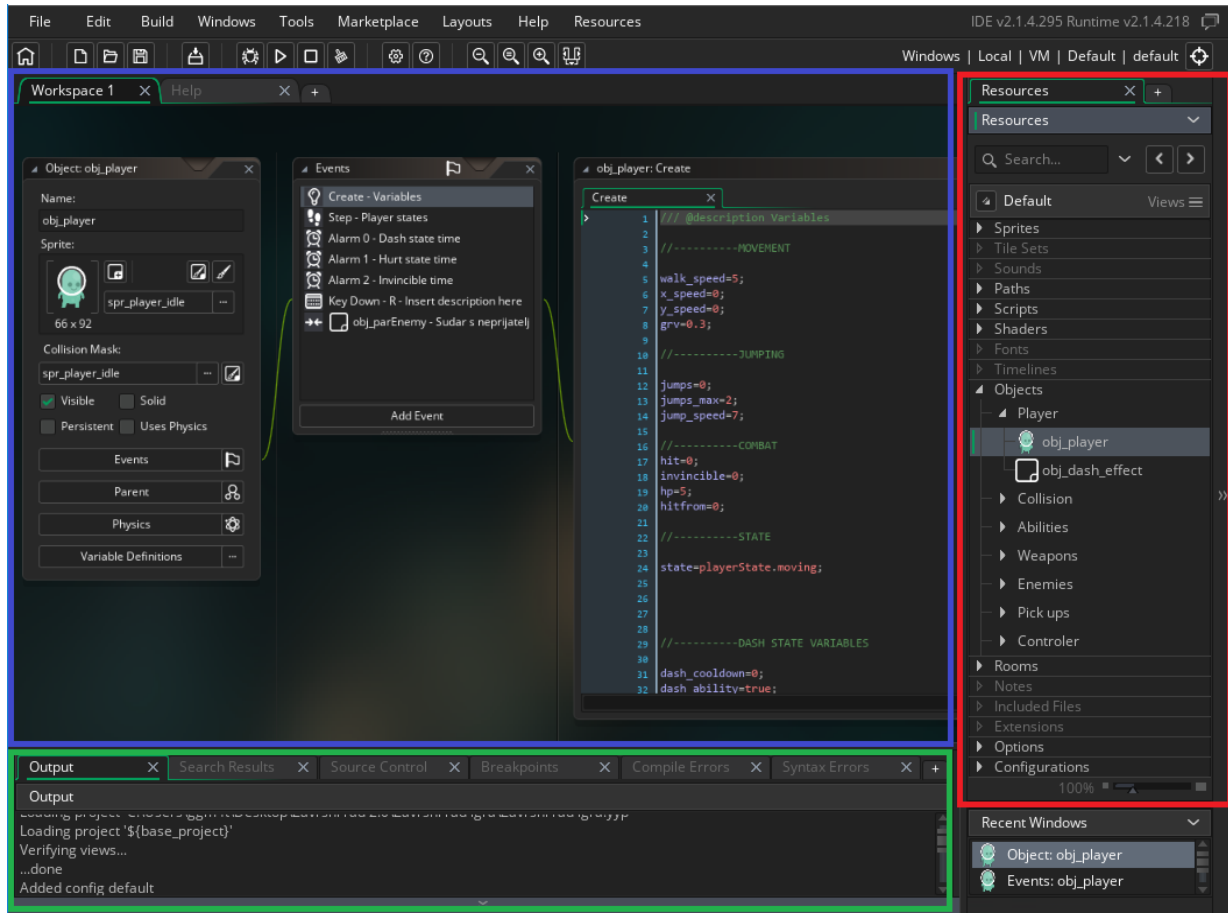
File Edit Build Windows Tools Marketplace Layouts Help Resources

IDE v2.1.4.295 Runtime v2.1.4.218

Windows | Local | VM | Default | default

Workspace 1
Help
+

Object: obj_player
Name:
obj_player
Sprite:
spr_player_idle
66 x 92
Collision Mask:
spr_player_idle
Visible
Solid
Persistent
Uses Physics
Events
Parent
Physics
Variable Definitions

Events
Create - Variables
Step - Player states
Alarm 0 - Dash state time
Alarm 1 - Hurt state time
Alarm 2 - Invincible time
Key Down - R - Insert description here
obj_parEnemy - Sudar s neprijatelj
Add Event

obj_player: Create
Create

1 /// @description Variables
2
3 //----------MOVEMENT
4
5 walk_speed=5;
6 x_speed=0;
7 y_speed=0;
8 grv=0.3;
9
10 //----------JUMPING
11
12 jumps=0;
13 jumps_max=2;
14 jump_speed=7;
15
16 //----------COMBAT
17 hit=0;
18 invincible=0;
19 hp=5;
20 hitfrom=0;
21
22 //----------STATE
23
24 state=playerState.moving;
25
26
27
28
29 //----------DASH STATE VARIABLES
30
31 dash_cooldown=0;
32 dash_ability=true;

Resources
+
Resources
Search...
Default
Views
Sprites
Tile Sets
Sounds
Paths
Scripts
Shaders
Fonts
Timelines
Objects
Player
obj_player
obj_dash_effect
Collision
Abilities
Weapons
Enemies
Pick ups
Controler
Rooms
Notes
Included Files
Extensions
Options
Configurations
100%

Recent Windows
Object: obj_player
Events: obj_player

Output
Search Results
Source Control
Breakpoints
Compile Errors
Syntax Errors
+
Output
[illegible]
Loading project '${base_project}'
Verifying views...
...done
Added config default